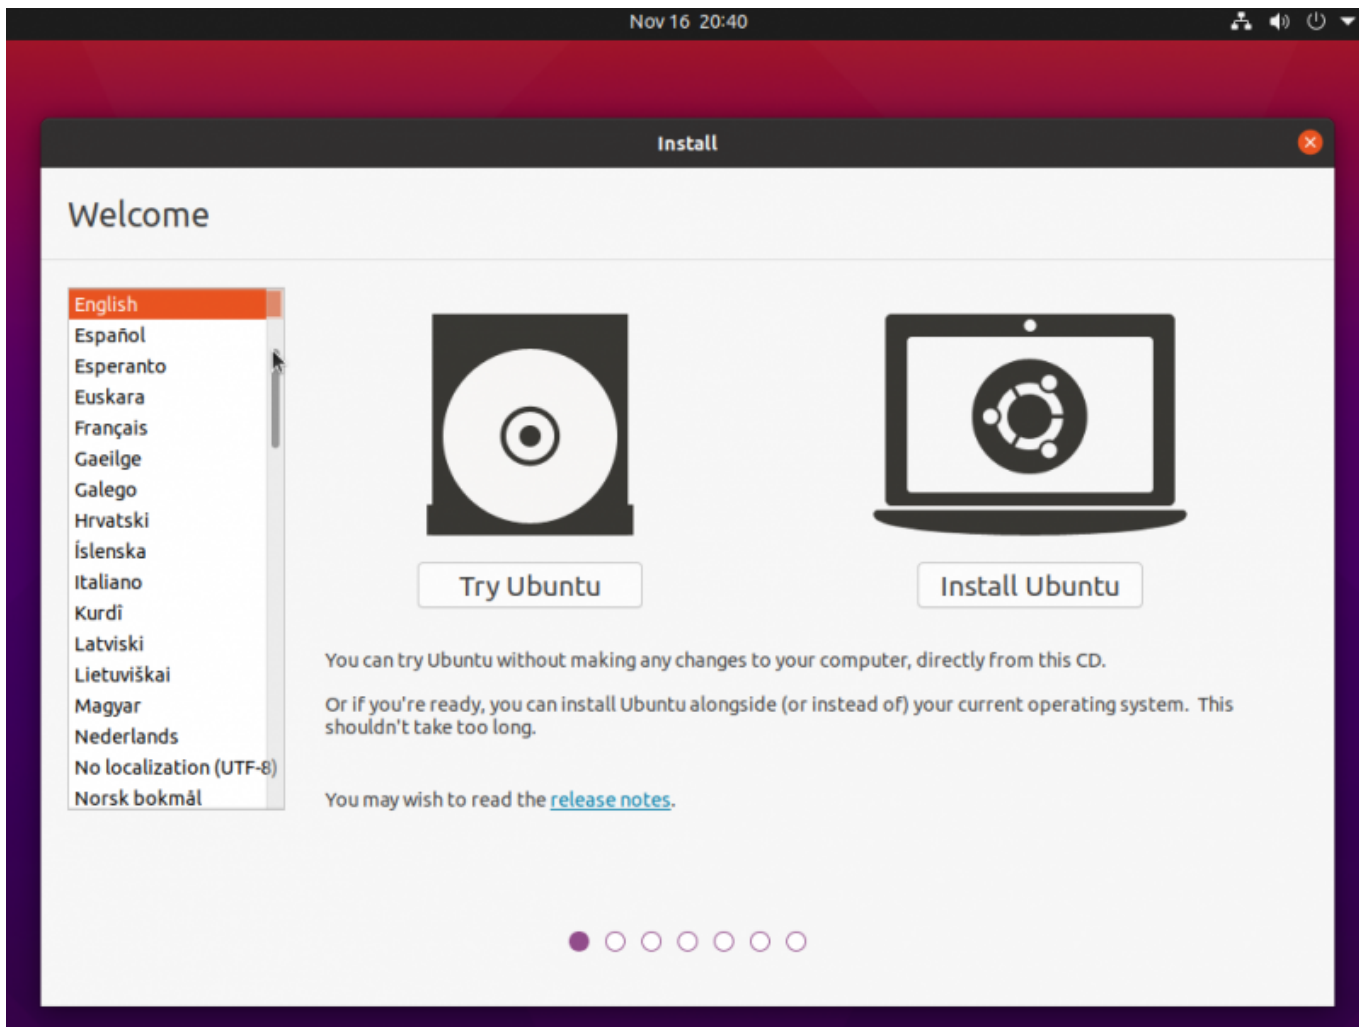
Nov 16 20:40

Install

Welcome

English
Español
Esperanto
Euskara
Français
Gaeilge
Galego
Hrvatski
Íslenska
Italiano
Kurdî
Latviski
Lietuviškai
Magyar
Nederlands
No localization (UTF-8)
Norsk bokmål

Try Ubuntu

Install Ubuntu

You can try Ubuntu without making any changes to your computer, directly from this CD.

Or if you're ready, you can install Ubuntu alongside (or instead of) your current operating system. This shouldn't take too long.

You may wish to read the release notes.